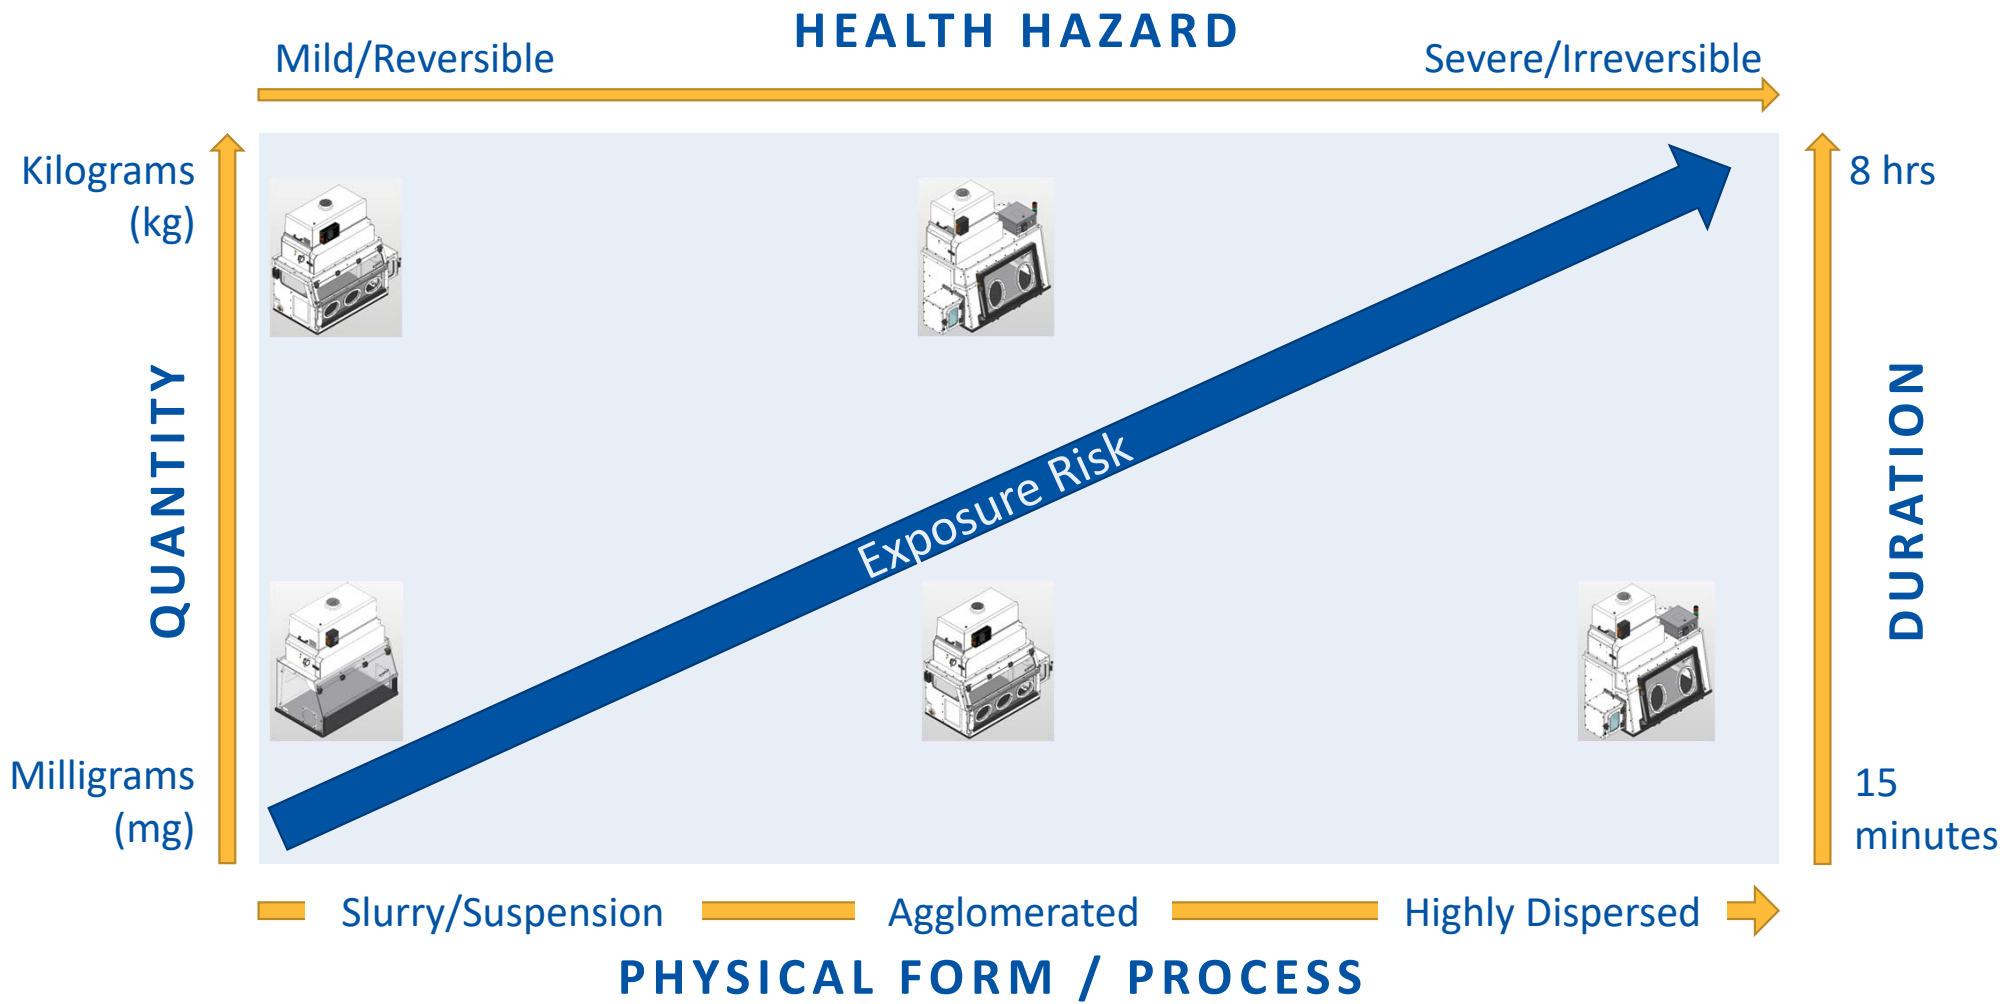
HEALTH HAZARD

Mild/Reversible

Severe/Irreversible

Kilograms (kg)

QUANTITY

Milligrams (mg)

8 hrs

DURATION

15 minutes

Exposure Risk

Slurry/Suspension

Agglomerated

Highly Dispersed

PHYSICAL FORM / PROCESS